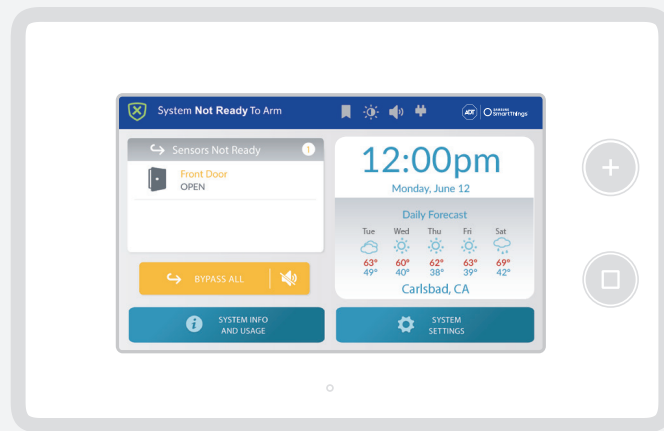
System **Not Ready** To Arm

ADT | SAMSUNG SmartThings

Sensors Not Ready 1

Front Door
OPEN

BYPASS ALL

12:00pm
Monday, June 12

Daily Forecast

| Tue | Wed | Thu | Fri | Sat |
|---|---|---|---|---|
| 63° | 60° | 62° | 63° | 69° |
| 49° | 40° | 38° | 39° | 42° |

Carlsbad, CA

SYSTEM INFO AND USAGE

SYSTEM SETTINGS